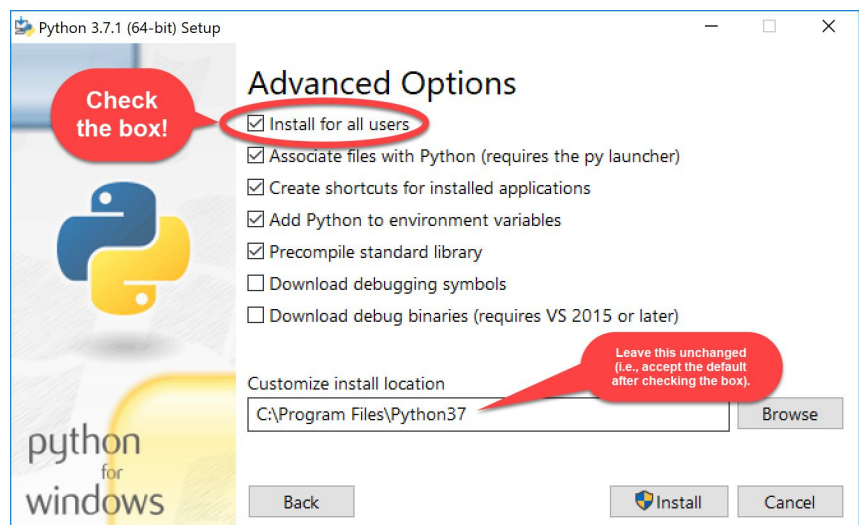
Python 3.7.1 (64-bit) Setup

Check the box!

Advanced Options

☑ Install for all users
☑ Associate files with Python (requires the py launcher)
☑ Create shortcuts for installed applications
☑ Add Python to environment variables
☑ Precompile standard library
☐ Download debugging symbols
☐ Download debug binaries (requires VS 2015 or later)

Leave this unchanged (i.e., accept the default after checking the box).

Customize install location
C:\Program Files\Python37
Browse

python for windows

Back
Install
Cancel